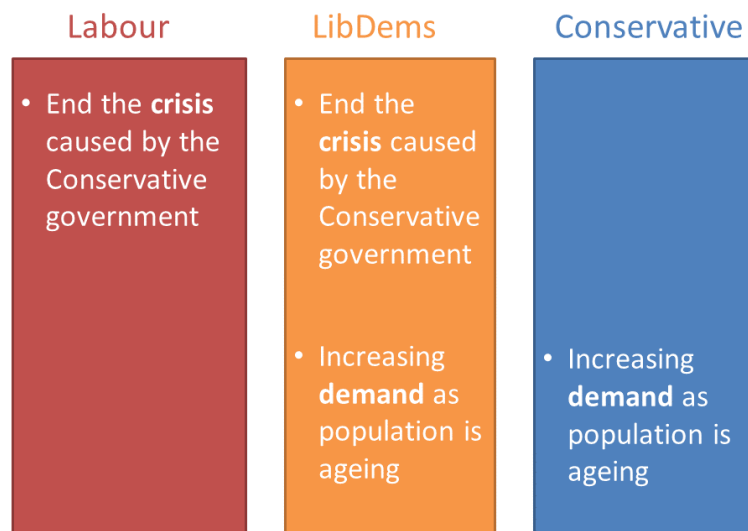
Labour

• End the **crisis** caused by the Conservative government

LibDems

• End the **crisis** caused by the Conservative government

• Increasing **demand** as population is ageing

Conservative

• Increasing **demand** as population is ageing